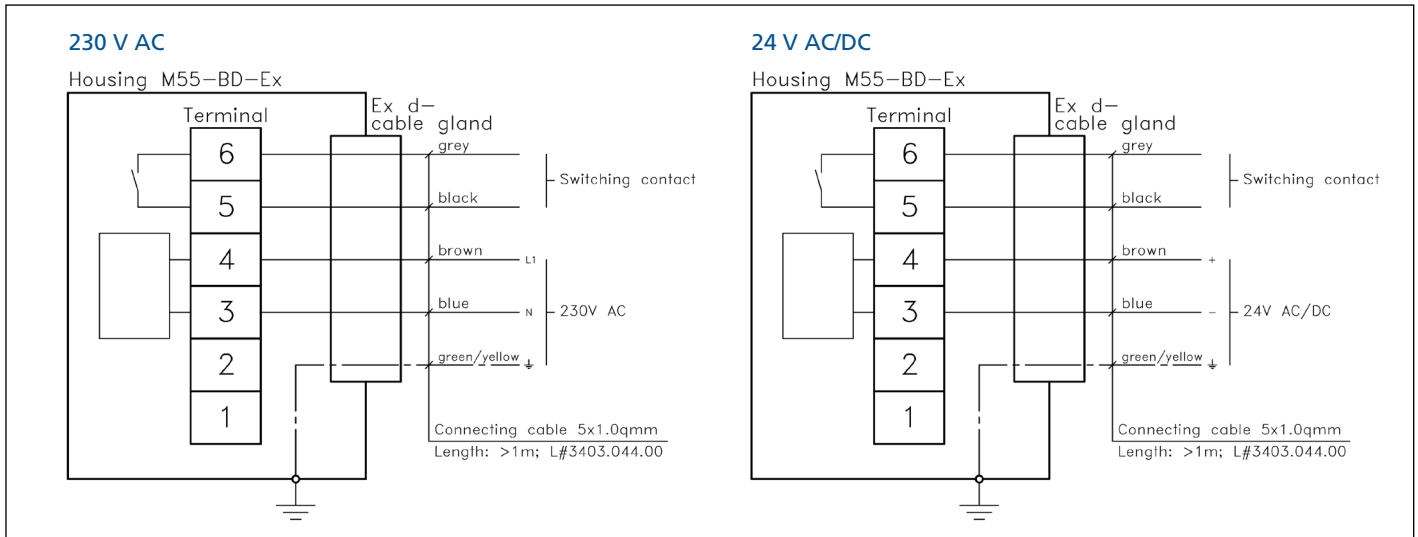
230 V AC

Housing M55–BD–Ex

Terminal

Ex d–
cable gland

6
5
4
3
2
1

grey
black
brown
blue
green/yellow

Switching contact

L1
N
230V AC

Connecting cable 5x1.0qmm
Length: >1m; L#3403.044.00

24 V AC/DC

Housing M55–BD–Ex

Terminal

Ex d–
cable gland

6
5
4
3
2
1

grey
black
brown
blue
green/yellow

Switching contact

+
–
24V AC/DC

Connecting cable 5x1.0qmm
Length: >1m; L#3403.044.00